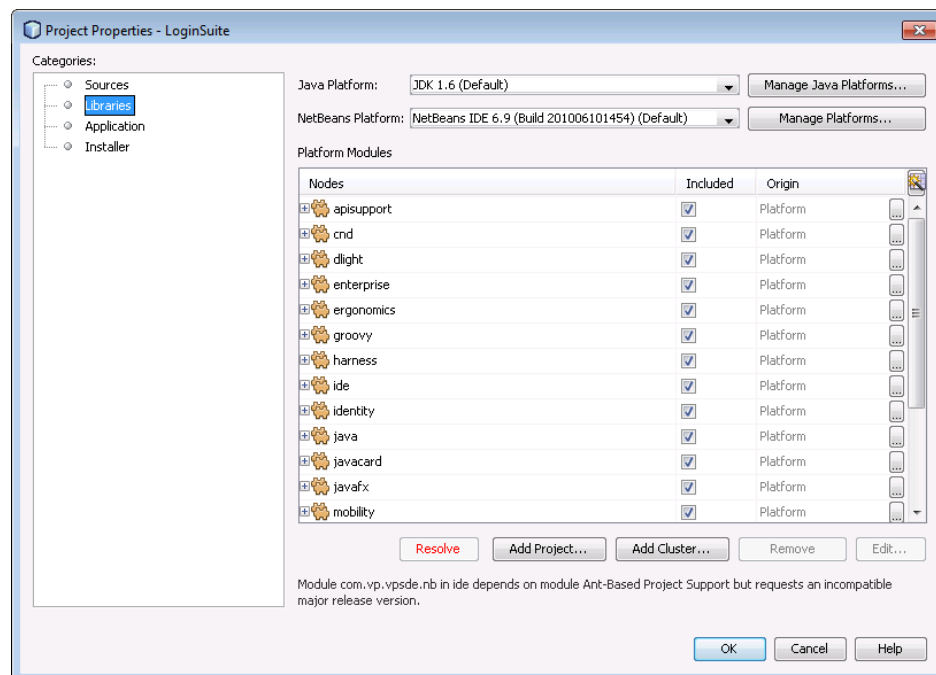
Project Properties - LoginSuite

Categories:

Sources
Libraries
Application
Installer

Java Platform: JDK 1.6 (Default)
Manage Java Platforms...

NetBeans Platform: NetBeans IDE 6.9 (Build 201006101454) (Default)
Manage Platforms...

Platform Modules

| Nodes | Included | Origin |
|---|---|---|
| apisupport | ✓ | Platform |
| cnd | ✓ | Platform |
| dlight | ✓ | Platform |
| enterprise | ✓ | Platform |
| ergonomics | ✓ | Platform |
| groovy | ✓ | Platform |
| harness | ✓ | Platform |
| ide | ✓ | Platform |
| identity | ✓ | Platform |
| java | ✓ | Platform |
| javacard | ✓ | Platform |
| javafx | ✓ | Platform |
| mobility | ✓ | Platform |

Resolve
Add Project...
Add Cluster...
Remove
Edit...

Module com.vp.vpsde.nb in ide depends on module Ant-Based Project Support but requests an incompatible major release version.

OK
Cancel
Help